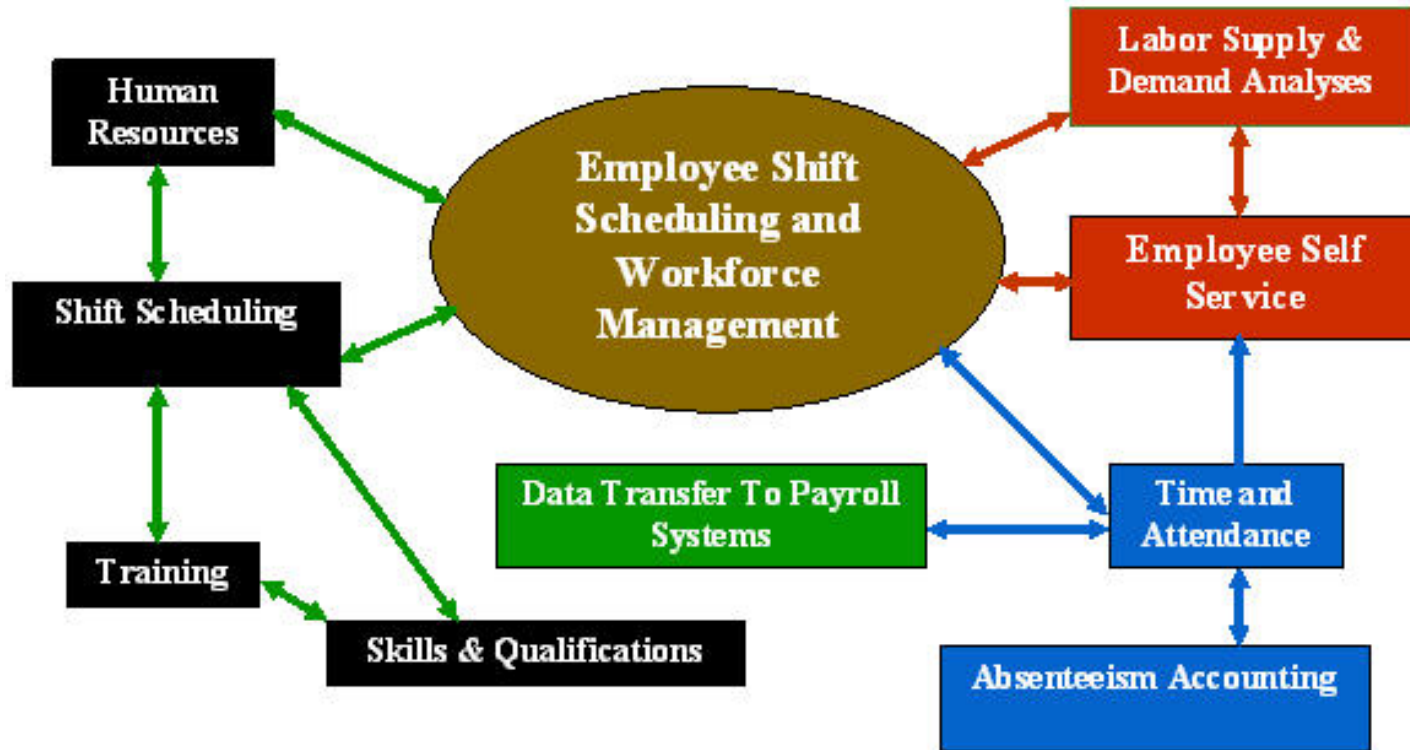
Human Resources

Employee Shift Scheduling and Workforce Management

Labor Supply & Demand Analyses

Employee Self Service

Shift Scheduling

Data Transfer To Payroll Systems

Time and Attendance

Training

Skills & Qualifications

Absenteeism Accounting